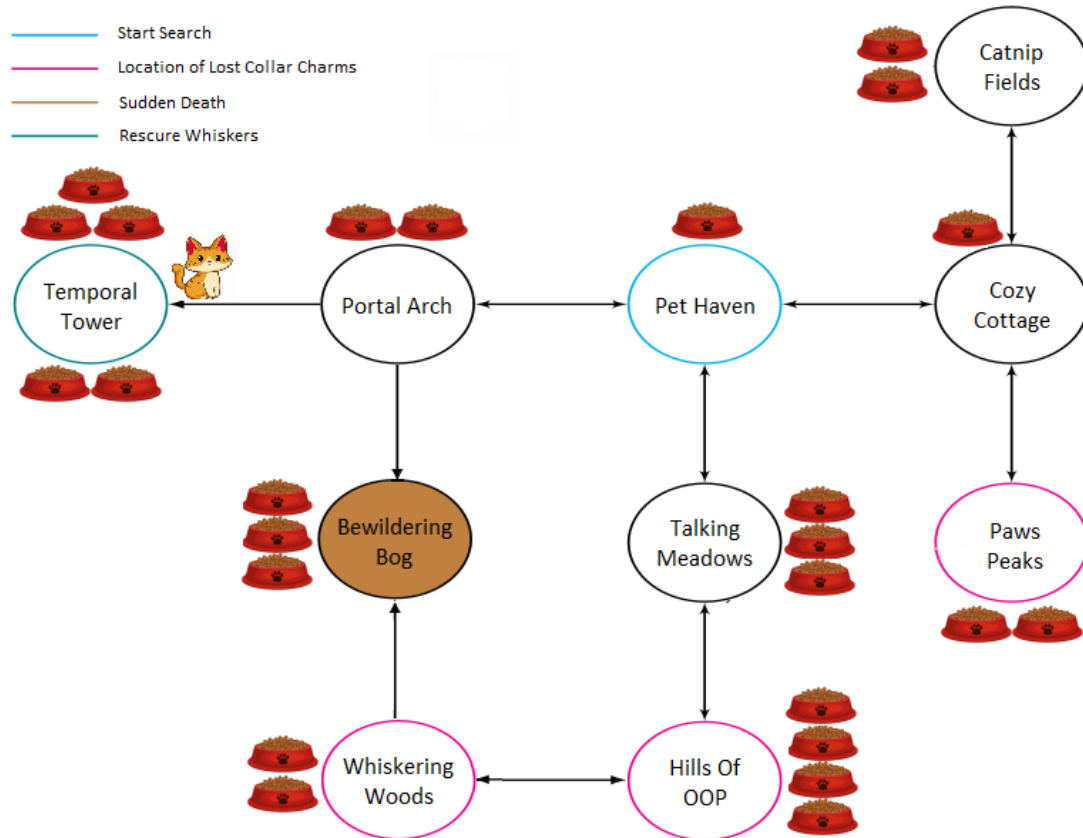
Start Search
Location of Lost Collar Charms
Sudden Death
Rescure Whiskers

Catnip Fields

Temporal Tower

Portal Arch

Pet Haven

Cozy Cottage

Bewildering Bog

Talking Meadows

Paws Peaks

Whiskering Woods

Hills Of OOP